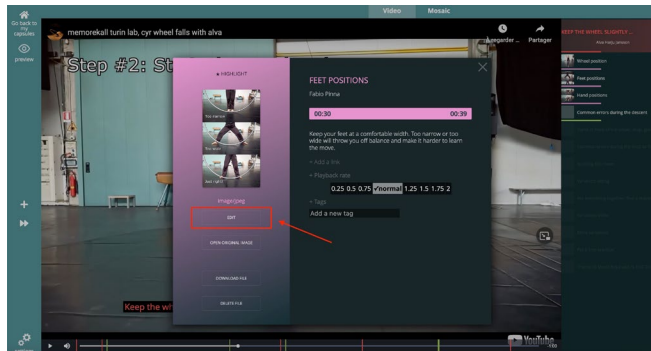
Go back to my capsules

preview

Video

Mosaic

memorekall turin lab, cyr wheel falls with alva

Regarder ...

Partager

Step #2: St

▸ HIGHLIGHT

Too narrow

Too wide

Just right

image/jpeg

EDIT

OPEN ORIGINAL IMAGE

DOWNLOAD FILE

DELETE FILE

FEET POSITIONS

Fabio Pinna

00:30

00:39

Keep your feet at a comfortable width. Too narrow or too wide will throw you off balance and make it harder to learn the move.

+ Add a link

− Playback rate

0.25 0.5 0.75 ✓normal 1.25 1.5 1.75 2

− Tags

Add a new tag

Keep the wh

KEEP THE WHEEL SLIGHTLY ...

Wheel position

Feet positions

Hand positions

Common errors during the descent

YouTube